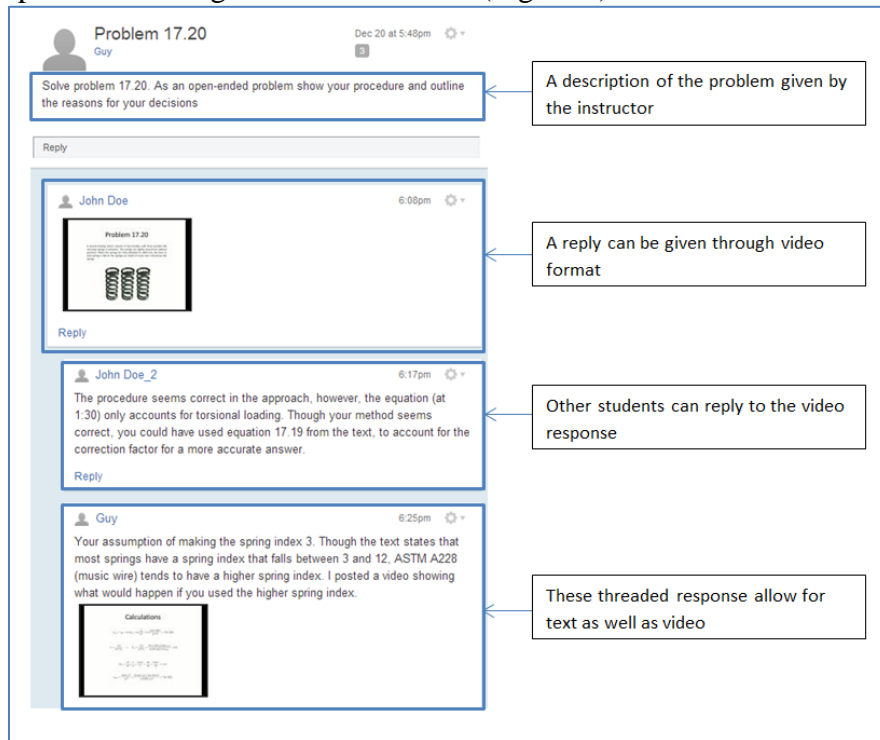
Problem 17.20

Guy

Dec 20 at 5:48pm

3

Solve problem 17.20. As an open-ended problem show your procedure and outline the reasons for your decisions

A description of the problem given by the instructor

Reply

John Doe

6:08pm

Problem 17.20

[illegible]

Reply

A reply can be given through video format

John Doe_2

6:17pm

The procedure seems correct in the approach, however, the equation (at 1:30) only accounts for torsional loading. Though your method seems correct, you could have used equation 17.19 from the text, to account for the correction factor for a more accurate answer.

Reply

Other students can reply to the video response

Guy

6:25pm

Your assumption of making the spring index 3. Though the text states that most springs have a spring index that falls between 3 and 12, ASTM A228 (music wire) tends to have a higher spring index. I posted a video showing what would happen if you used the higher spring index.

Calculations

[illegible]

These threaded response allow for text as well as video